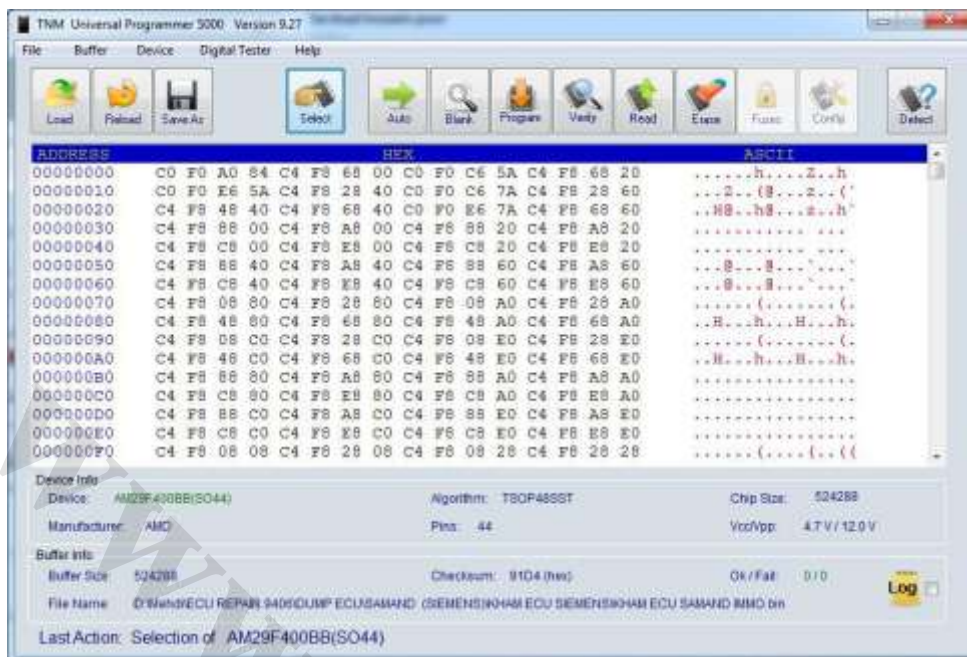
TNM Universal Programmer 5000 Version 9.27

File Buffer Device Digital Tester Help

Load Reload Save As Select Auto Blank Program Verify Read Erase Fuses Config Detect

| ADDRESS | HEX | ASCII |
|---|---|---|
| 00000000 | C0 F0 A0 84 C4 F8 68 00 C0 F0 C6 5A C4 F8 68 20 | .......h....Z..h |
| 00000010 | C0 F0 E6 5A C4 F8 28 40 C0 F0 C6 7A C4 F8 28 60 | ...Z..(@...z..(` |
| 00000020 | C4 F8 48 40 C4 F8 68 40 C0 F0 E6 7A C4 F8 68 60 | ..H@..h@...z..h` |
| 00000030 | C4 F8 88 00 C4 F8 A8 00 C4 F8 88 20 C4 F8 A8 20 | ................ |
| 00000040 | C4 F8 C8 00 C4 F8 E8 00 C4 F8 C8 20 C4 F8 E8 20 | ................ |
| 00000050 | C4 F8 88 40 C4 F8 A8 40 C4 F8 88 60 C4 F8 A8 60 | ...@...@...`...` |
| 00000060 | C4 F8 C8 40 C4 F8 E8 40 C4 F8 C8 60 C4 F8 E8 60 | ...@...@...`...` |
| 00000070 | C4 F8 08 80 C4 F8 28 80 C4 F8 08 A0 C4 F8 28 A0 | ......(.......(. |
| 00000080 | C4 F8 48 80 C4 F8 68 80 C4 F8 48 A0 C4 F8 68 A0 | ..H...h...H...h. |
| 00000090 | C4 F8 08 C0 C4 F8 28 C0 C4 F8 08 E0 C4 F8 28 E0 | ......(.......(. |
| 000000A0 | C4 F8 48 C0 C4 F8 68 C0 C4 F8 48 E0 C4 F8 68 E0 | ..H...h...H...h. |
| 000000B0 | C4 F8 88 80 C4 F8 A8 80 C4 F8 88 A0 C4 F8 A8 A0 | ................ |
| 000000C0 | C4 F8 C8 80 C4 F8 E8 80 C4 F8 C8 A0 C4 F8 E8 A0 | ................ |
| 000000D0 | C4 F8 88 C0 C4 F8 A8 C0 C4 F8 88 E0 C4 F8 A8 E0 | ................ |
| 000000E0 | C4 F8 C8 C0 C4 F8 E8 C0 C4 F8 C8 E0 C4 F8 E8 E0 | ................ |
| 000000F0 | C4 F8 08 08 C4 F8 28 08 C4 F8 08 28 C4 F8 28 28 | ......(.....(..(( |

Device Info
Device: AM29F400BB(SO44) Algorithm: TSOP48SST Chip Size: 524288
Manufacturer: AMD Pins: 44 Vcc/Vpp: 4.7 V / 12.0 V

Buffer Info
Buffer Size: 524288 Checksum: 91D4 (hex) Ok / Fail: 0 / 0
File Name: D:\Mehdi\ECU REPAIR 9406\DUMP ECU\SAMAND (SIEMENS\KHAM ECU SIEMENS\KHAM ECU SAMAND IMMO.bin
Log

Last Action: Selection of AM29F400BB(SO44)